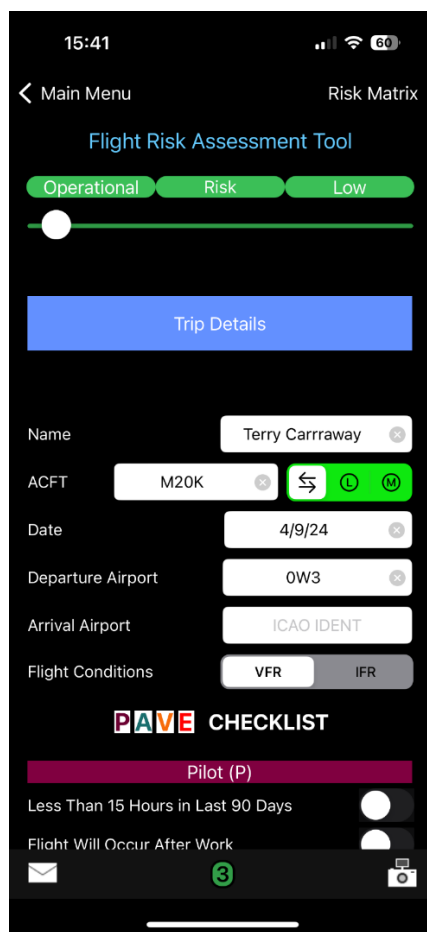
15:41

60

Main Menu

Risk Matrix

Flight Risk Assessment Tool

Operational Risk Low

Trip Details

Name Terry Carrraway

ACFT M20K

L M

Date 4/9/24

Departure Airport 0W3

Arrival Airport ICAO IDENT

Flight Conditions VFR IFR

PAVE CHECKLIST

Pilot (P)

Less Than 15 Hours in Last 90 Days

Flight Will Occur After Work

3